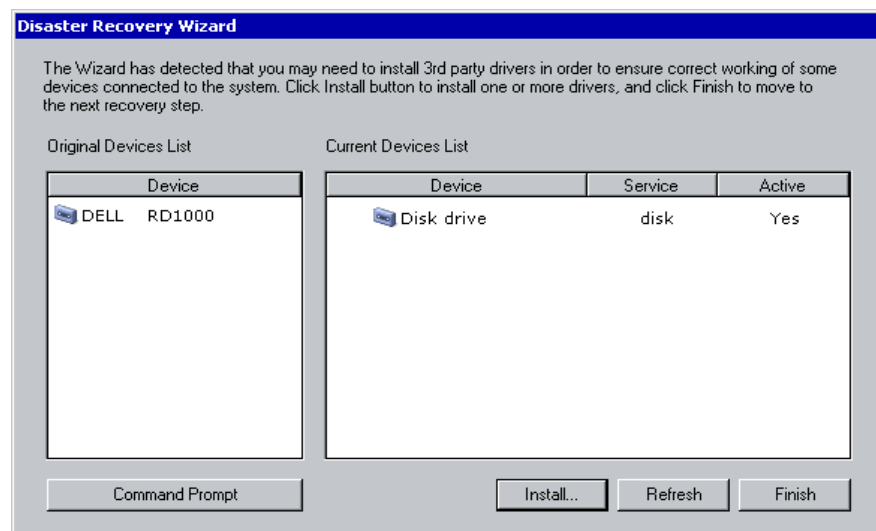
Disaster Recovery Wizard

The Wizard has detected that you may need to install 3rd party drivers in order to ensure correct working of some devices connected to the system. Click Install button to install one or more drivers, and click Finish to move to the next recovery step.

Original Devices List

| Device |
|---|
| DELL RD1000 |

Current Devices List

| Device | Service | Active |
|---|---|---|
| Disk drive | disk | Yes |

Command Prompt

Install...

Refresh

Finish